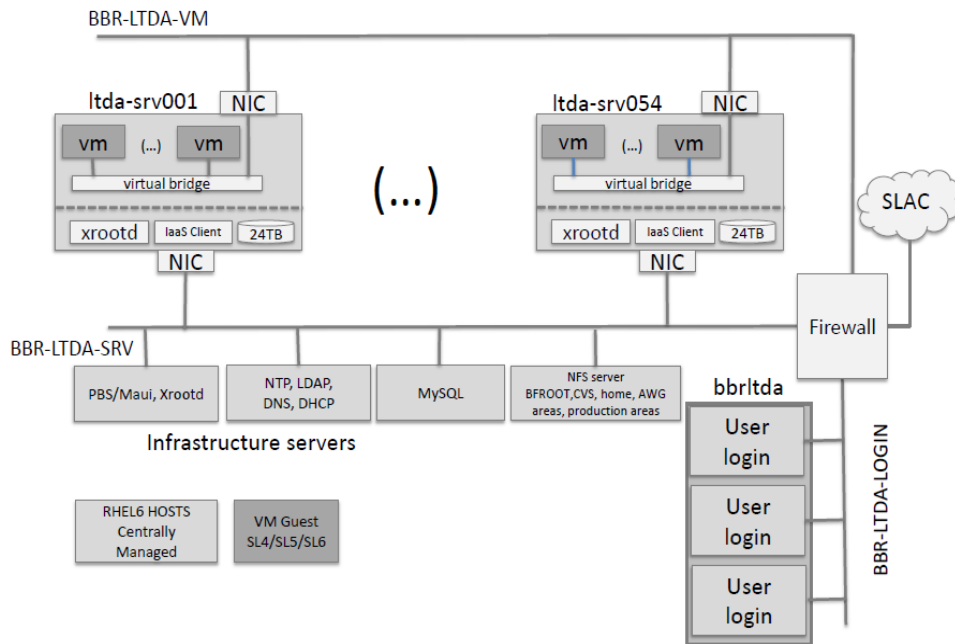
BBR-LTDA-VM

ltda-srv001
NIC
vm
(...)
vm
virtual bridge
xrootd
IaaS Client
24TB
NIC

(...)

ltda-srv054
NIC
vm
(...)
vm
virtual bridge
xrootd
IaaS Client
24TB
NIC

SLAC

Firewall

BBR-LTDA-SRV

PBS/Maui, Xrootd

NTP, LDAP, DNS, DHCP

MySQL

NFS server BFROOT,CVS, home, AWG areas, production areas

Infrastructure servers

bbrltda
User login
User login
User login

BBR-LTDA-LOGIN

RHEL6 HOSTS Centrally Managed

VM Guest SL4/SL5/SL6